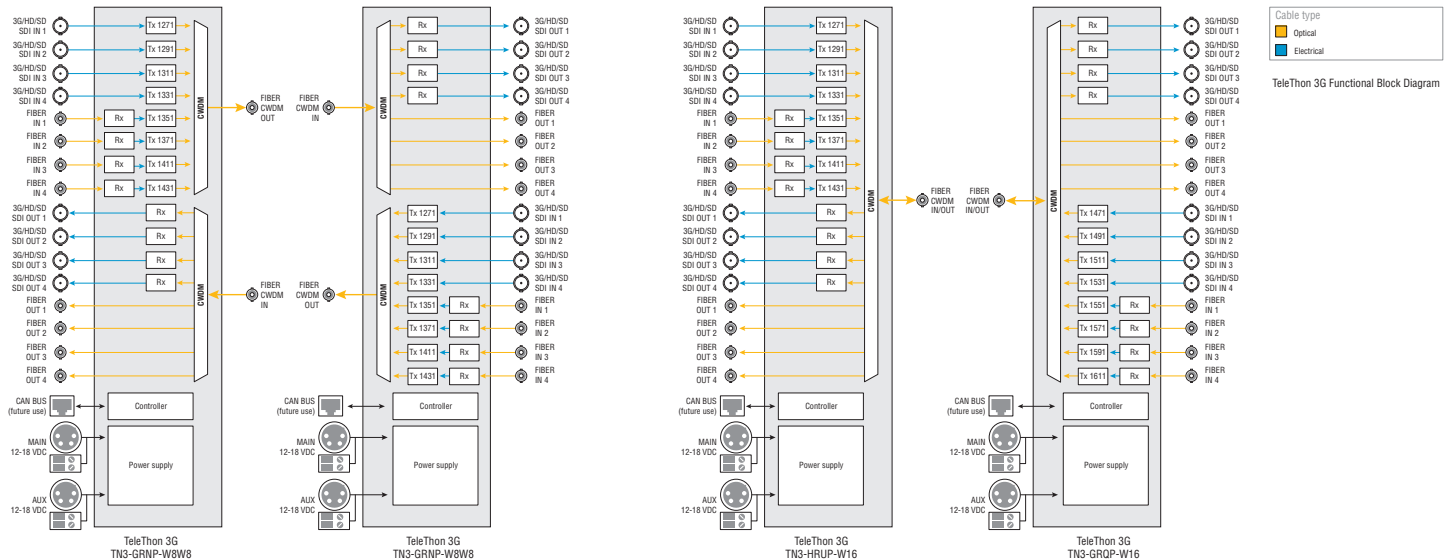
3G/HD/SD SDI IN 1
3G/HD/SD SDI IN 2
3G/HD/SD SDI IN 3
3G/HD/SD SDI IN 4
FIBER IN 1
FIBER IN 2
FIBER IN 3
FIBER IN 4
3G/HD/SD SDI OUT 1
3G/HD/SD SDI OUT 2
3G/HD/SD SDI OUT 3
3G/HD/SD SDI OUT 4
FIBER OUT 1
FIBER OUT 2
FIBER OUT 3
FIBER OUT 4
CAN BUS (future use)
MAIN 12-18 VDC
AUX 12-18 VDC

Tx 1271
Tx 1291
Tx 1311
Tx 1331
Rx
Tx 1351
Rx
Tx 1371
Rx
Tx 1411
Rx
Tx 1431
CWDM
Rx
Rx
Rx
Rx
CWDM
Controller
Power supply

FIBER CWDM OUT
FIBER CWDM IN
FIBER CWDM IN
FIBER CWDM OUT

TeleThon 3G
TN3-GRNP-W8W8

Rx
Rx
Rx
Rx
CWDM
Tx 1271
Tx 1291
Tx 1311
Tx 1331
Tx 1351
Rx
Tx 1371
Rx
Tx 1411
Rx
Tx 1431
Rx
CWDM
Controller
Power supply

3G/HD/SD SDI OUT 1
3G/HD/SD SDI OUT 2
3G/HD/SD SDI OUT 3
3G/HD/SD SDI OUT 4
FIBER OUT 1
FIBER OUT 2
FIBER OUT 3
FIBER OUT 4
3G/HD/SD SDI IN 1
3G/HD/SD SDI IN 2
3G/HD/SD SDI IN 3
3G/HD/SD SDI IN 4
FIBER IN 1
FIBER IN 2
FIBER IN 3
FIBER IN 4
CAN BUS (future use)
MAIN 12-18 VDC
AUX 12-18 VDC

TeleThon 3G
TN3-GRNP-W8W8

3G/HD/SD SDI IN 1
3G/HD/SD SDI IN 2
3G/HD/SD SDI IN 3
3G/HD/SD SDI IN 4
FIBER IN 1
FIBER IN 2
FIBER IN 3
FIBER IN 4
3G/HD/SD SDI OUT 1
3G/HD/SD SDI OUT 2
3G/HD/SD SDI OUT 3
3G/HD/SD SDI OUT 4
FIBER OUT 1
FIBER OUT 2
FIBER OUT 3
FIBER OUT 4
CAN BUS (future use)
MAIN 12-18 VDC
AUX 12-18 VDC

Tx 1271
Tx 1291
Tx 1311
Tx 1331
Rx
Tx 1351
Rx
Tx 1371
Rx
Tx 1411
Rx
Tx 1431
Rx
Rx
Rx
Rx
CWDM
Controller
Power supply

FIBER CWDM IN/OUT
FIBER CWDM IN/OUT

TeleThon 3G
TN3-HRUP-W16

Rx
Rx
Rx
Rx
CWDM
Tx 1471
Tx 1491
Tx 1511
Tx 1531
Tx 1551
Rx
Tx 1571
Rx
Tx 1591
Rx
Tx 1611
Rx
Controller
Power supply

3G/HD/SD SDI OUT 1
3G/HD/SD SDI OUT 2
3G/HD/SD SDI OUT 3
3G/HD/SD SDI OUT 4
FIBER OUT 1
FIBER OUT 2
FIBER OUT 3
FIBER OUT 4
3G/HD/SD SDI IN 1
3G/HD/SD SDI IN 2
3G/HD/SD SDI IN 3
3G/HD/SD SDI IN 4
FIBER IN 1
FIBER IN 2
FIBER IN 3
FIBER IN 4
CAN BUS (future use)
MAIN 12-18 VDC
AUX 12-18 VDC

TeleThon 3G
TN3-GRQP-W16

Cable type
Optical
Electrical

TeleThon 3G Functional Block Diagram